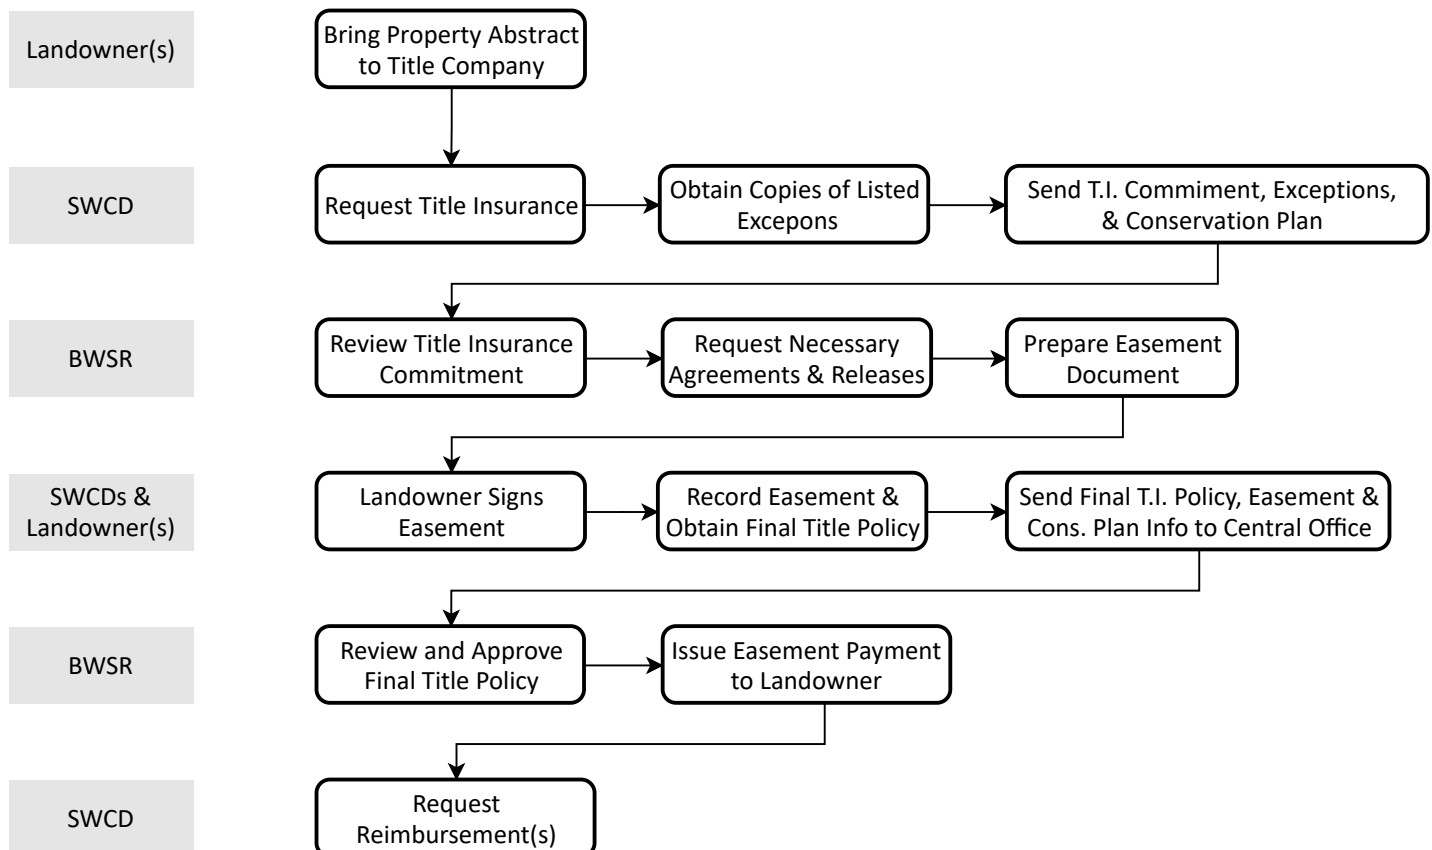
Landowner(s)

Bring Property Abstract to Title Company

SWCD

Request Title Insurance

Obtain Copies of Listed Excepons

Send T.I. Commiment, Exceptions, & Conservation Plan

BWSR

Review Title Insurance Commitment

Request Necessary Agreements & Releases

Prepare Easement Document

SWCDs & Landowner(s)

Landowner Signs Easement

Record Easement & Obtain Final Title Policy

Send Final T.I. Policy, Easement & Cons. Plan Info to Central Office

BWSR

Review and Approve Final Title Policy

Issue Easement Payment to Landowner

SWCD

Request Reimbursement(s)